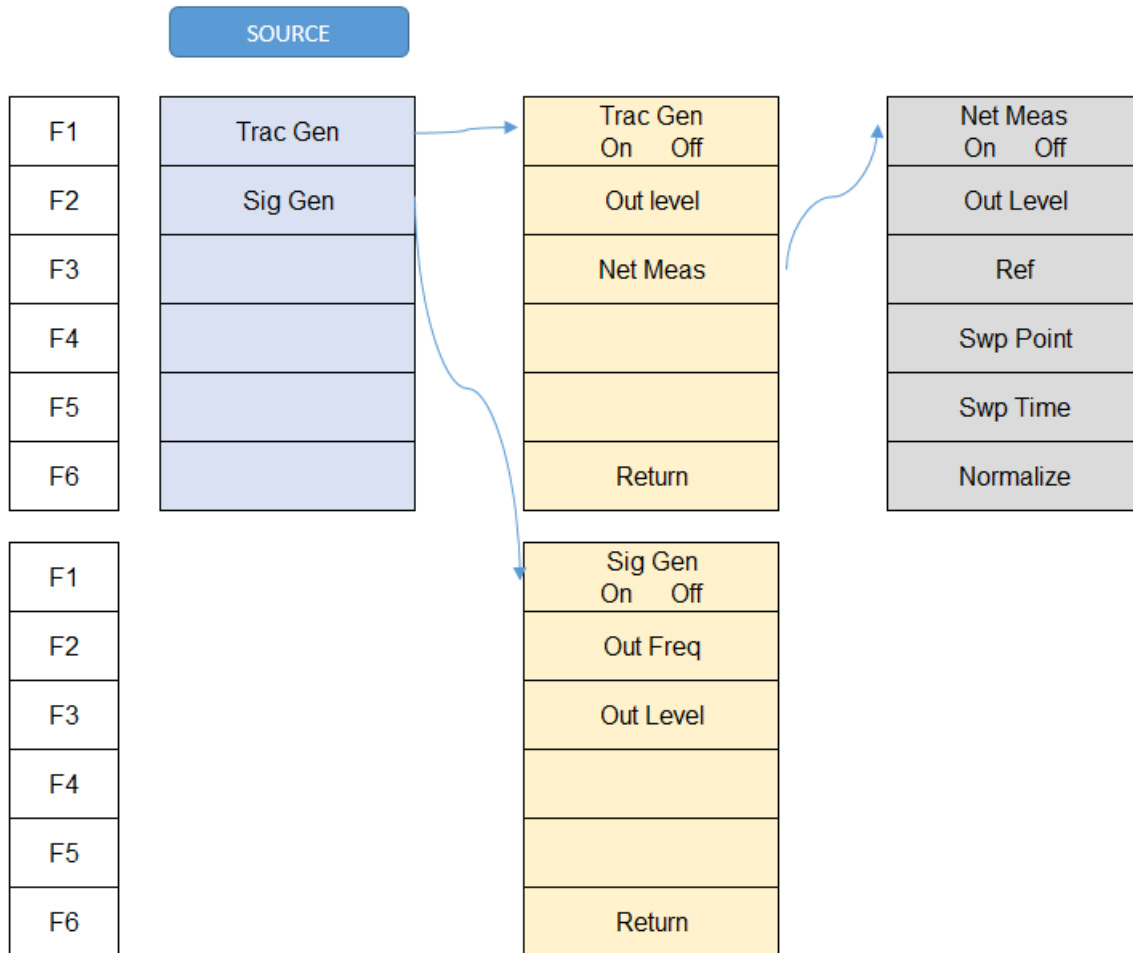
SOURCE

| F1 | Trac Gen | Trac Gen On Off | Net Meas On Off |
|---|---|---|---|
| F2 | Sig Gen | Out level | Out Level |
| F3 | | Net Meas | Ref |
| F4 | | | Swp Point |
| F5 | | | Swp Time |
| F6 | | Return | Normalize |

| F1 | Sig Gen On Off |
|---|---|
| F2 | Out Freq |
| F3 | Out Level |
| F4 | |
| F5 | |
| F6 | Return |